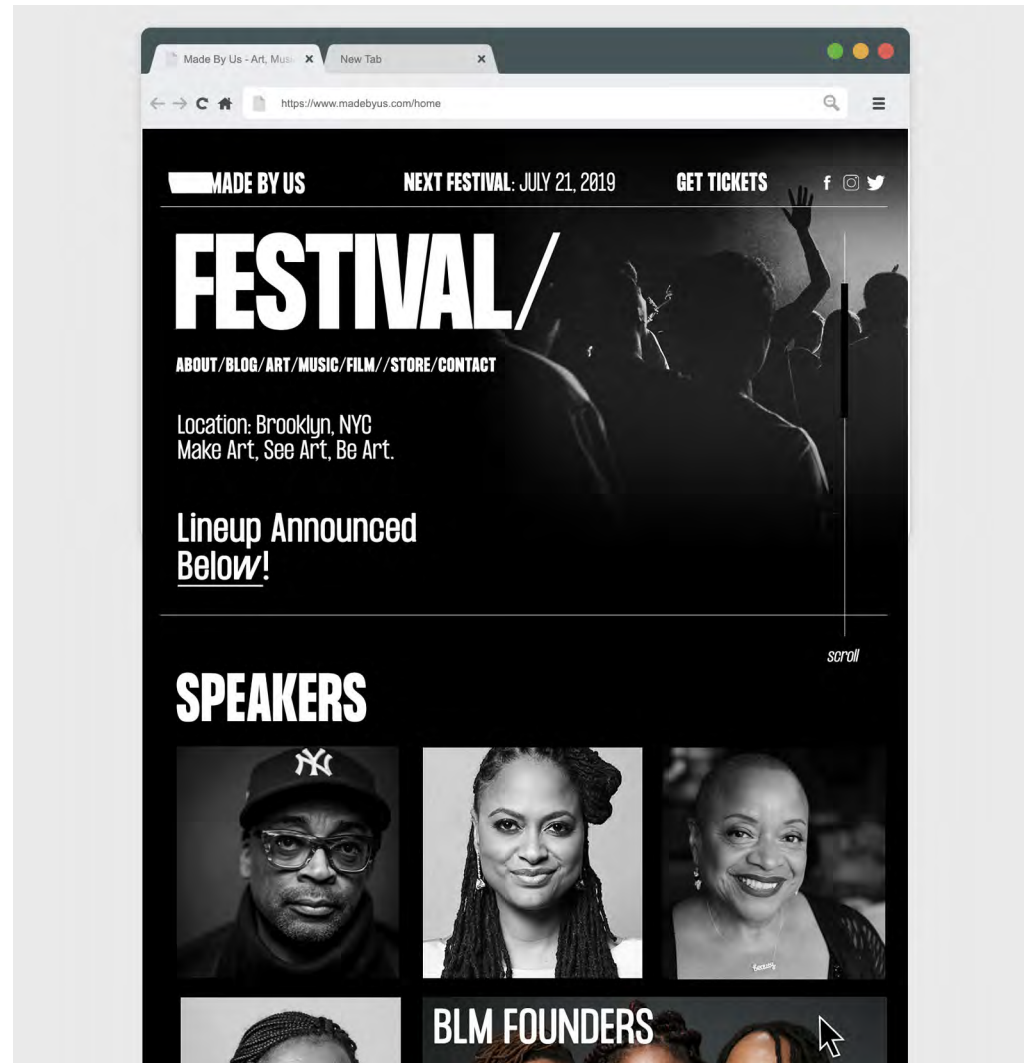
Made By Us - Art, Musi ×
New Tab ×

https://www.madebyus.com/home

MADE BY US

NEXT FESTIVAL: JULY 21, 2019

GET TICKETS

FESTIVAL/

ABOUT/BLOG/ART/MUSIC/FILM//STORE/CONTACT

Location: Brooklyn, NYC
Make Art, See Art, Be Art.

Lineup Announced Below!

scroll

SPEAKERS

NY

BLM FOUNDERS